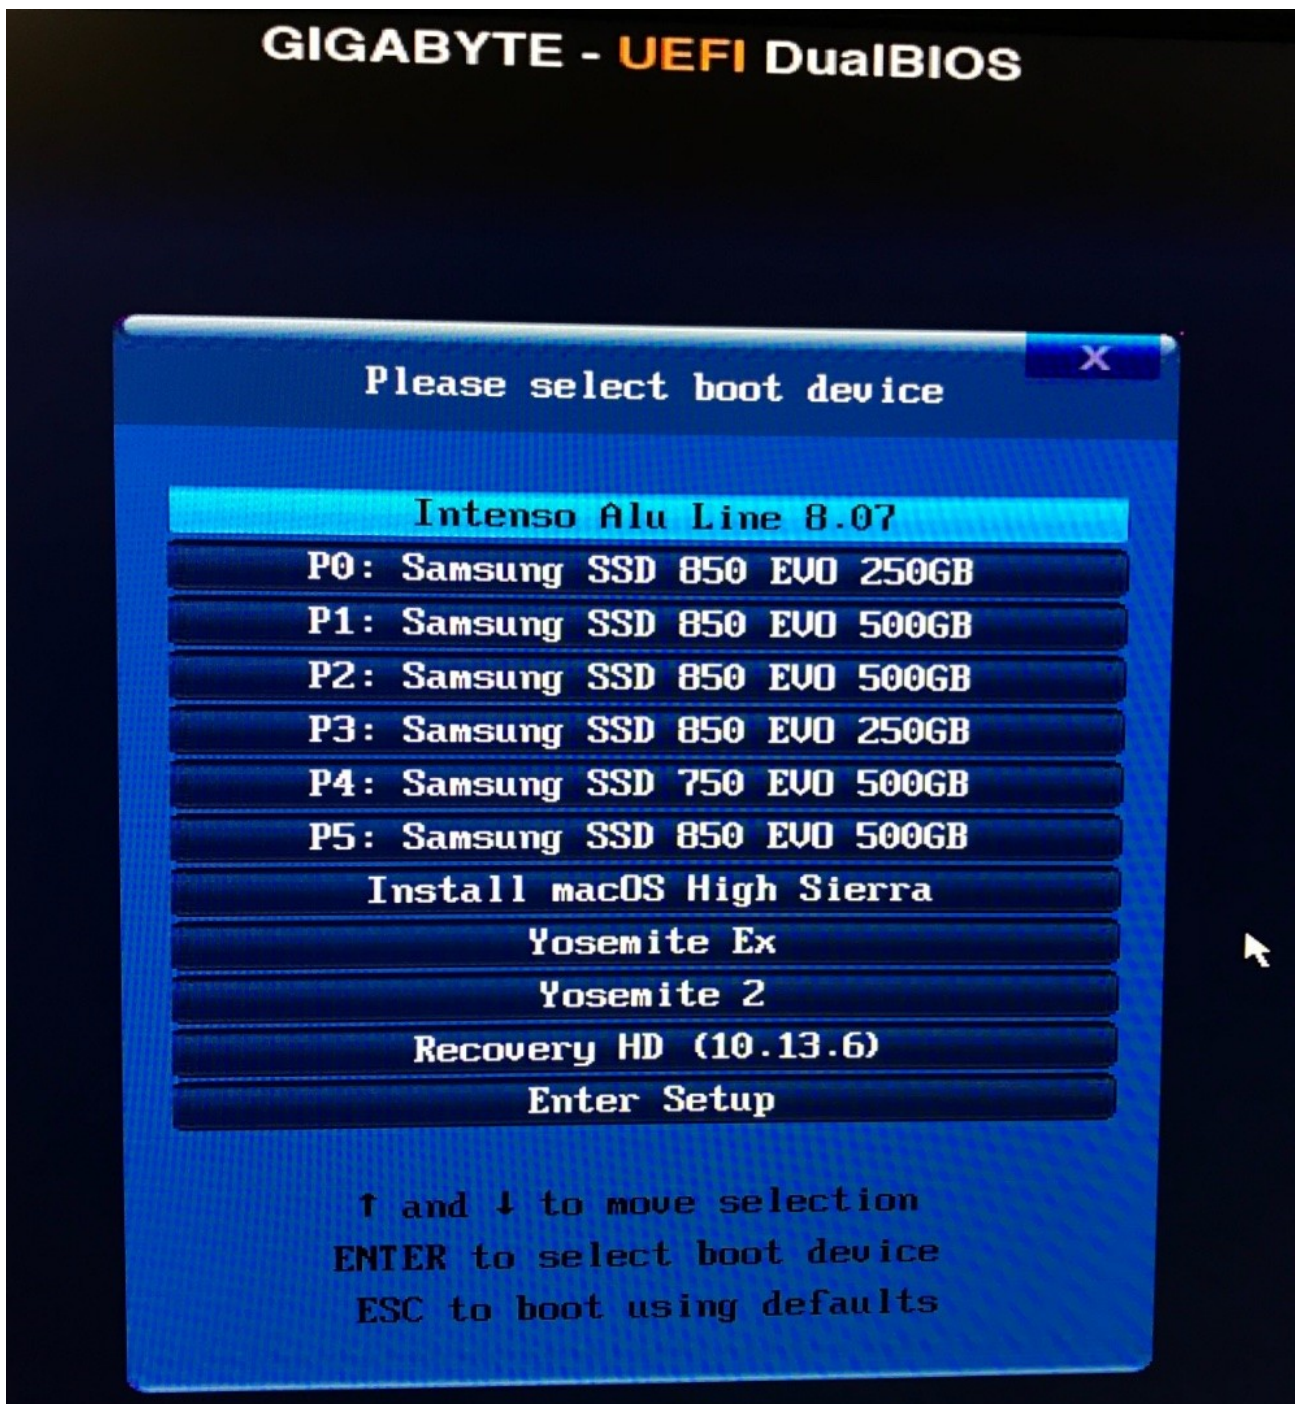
GIGABYTE - UEFI DualBIOS

Please select boot device

X

Intenso Alu Line 8.07
P0: Samsung SSD 850 EVO 250GB
P1: Samsung SSD 850 EVO 500GB
P2: Samsung SSD 850 EVO 500GB
P3: Samsung SSD 850 EVO 250GB
P4: Samsung SSD 750 EVO 500GB
P5: Samsung SSD 850 EVO 500GB
Install macOS High Sierra
Yosemite Ex
Yosemite 2
Recovery HD (10.13.6)
Enter Setup

↑ and ↓ to move selection
ENTER to select boot device
ESC to boot using defaults